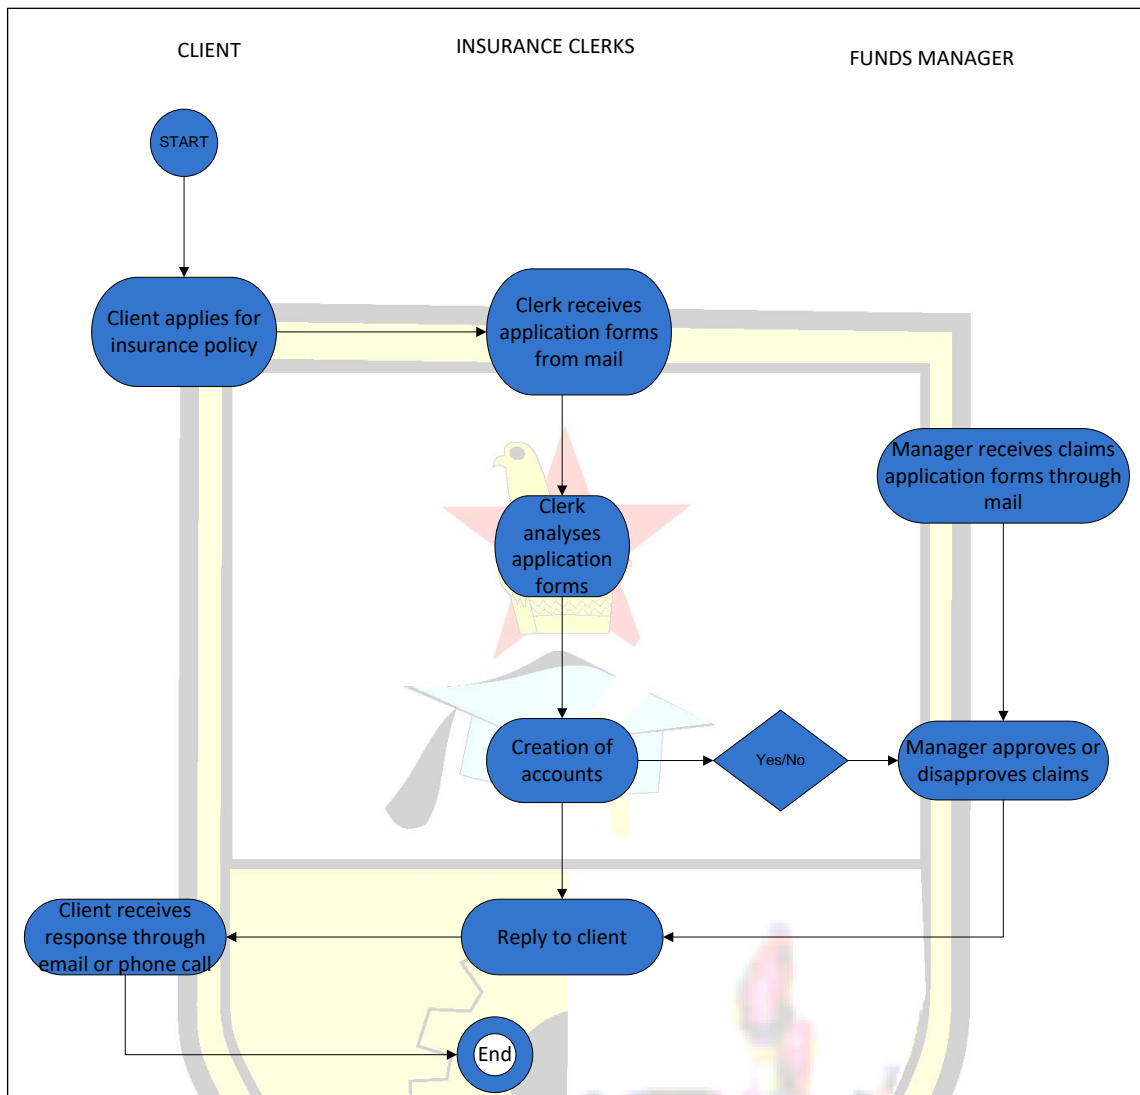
CLIENT

INSURANCE CLERKS

FUNDS MANAGER

START

Client applies for insurance policy

Clerk receives application forms from mail

Manager receives claims application forms through mail

Clerk analyses application forms

Creation of accounts

Yes/No

Manager approves or disapproves claims

Client receives response through email or phone call

Reply to client

End